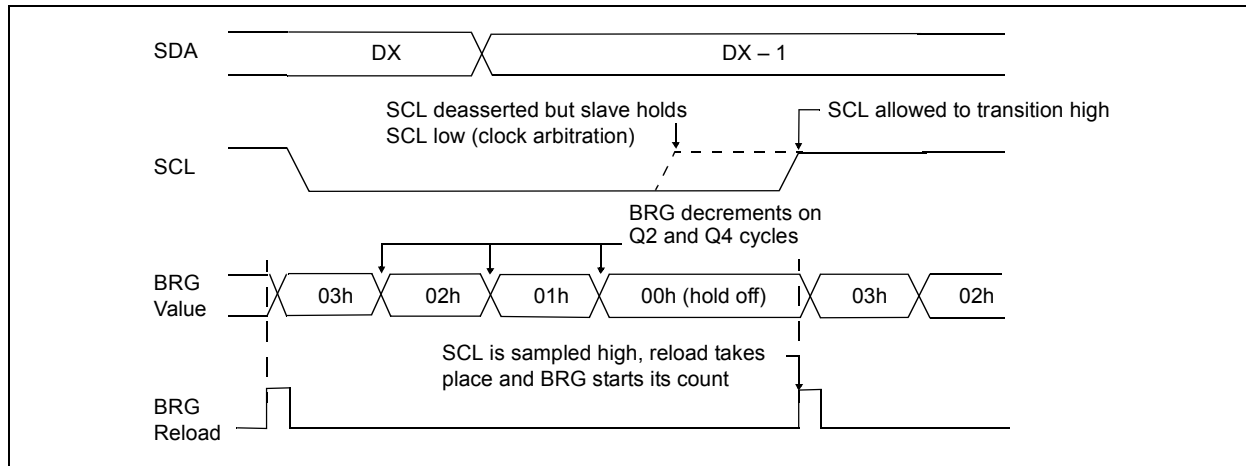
SDA

DX

DX – 1

SCL deasserted but slave holds SCL low (clock arbitration)

SCL allowed to transition high

SCL

BRG decrements on Q2 and Q4 cycles

BRG Value

03h

02h

01h

00h (hold off)

03h

02h

SCL is sampled high, reload takes place and BRG starts its count

BRG Reload